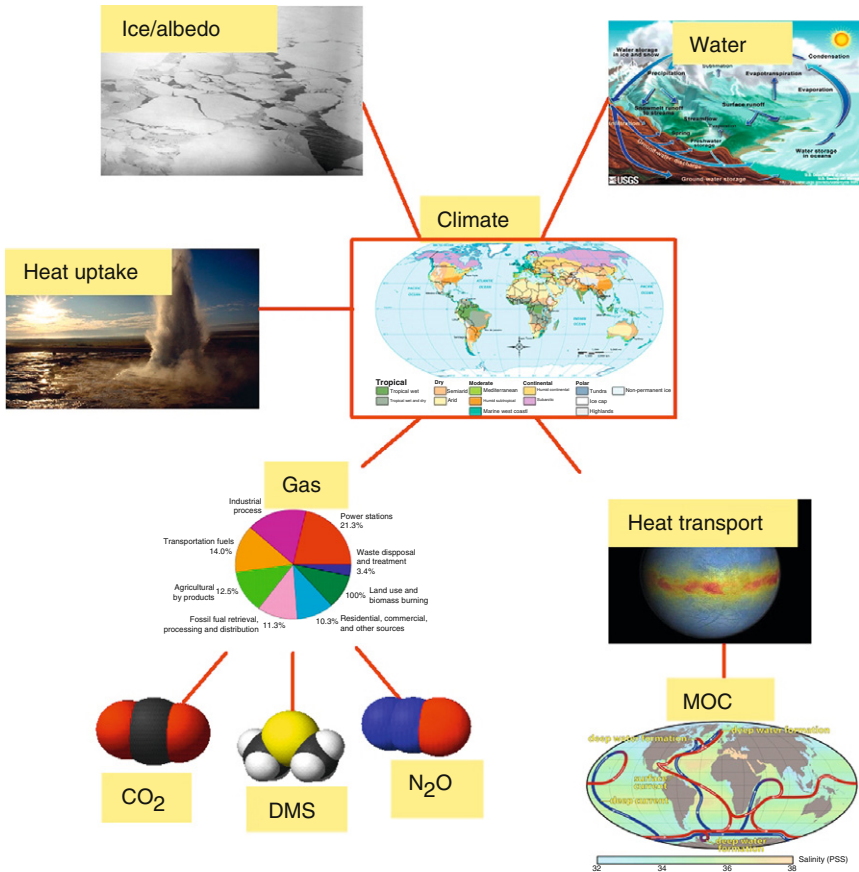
Ice/albedo

Water

Water storage in ice and snow
Sublimation
Condensation
Precipitation
Evapotranspiration
Evaporation
Snowmelt runoff to streams
Surface runoff
Streamflow
Spring
Freshwater storage
Water storage in oceans
Ground-water storage
USGS

Climate

Heat uptake

Tropical
Tropical wet
Tropical wet and dry
Dry
Semiarid
Arid
Moderate
Mediterranean
Humid subtropical
Marine west coast
Continental
Humid continental
Subarctic
Polar
Tundra
Ice cap
Highlands
Non-permanent ice

Gas

Industrial process
Power stations 21.3%
Waste dispposal and treatment 3.4%
Land use and biomass burning 100%
Residential, commercial, and other sources 10.3%
Fossil fual retrieval, processing and distribution 11.3%
Agricultural by products 12.5%
Transportation fuels 14.0%

Heat transport

MOC

deep water formation
deep water formation
surface current
deep current
deep water formation

Salinity (PSS)
32
34
36
38

$CO_2$

DMS

$N_2O$